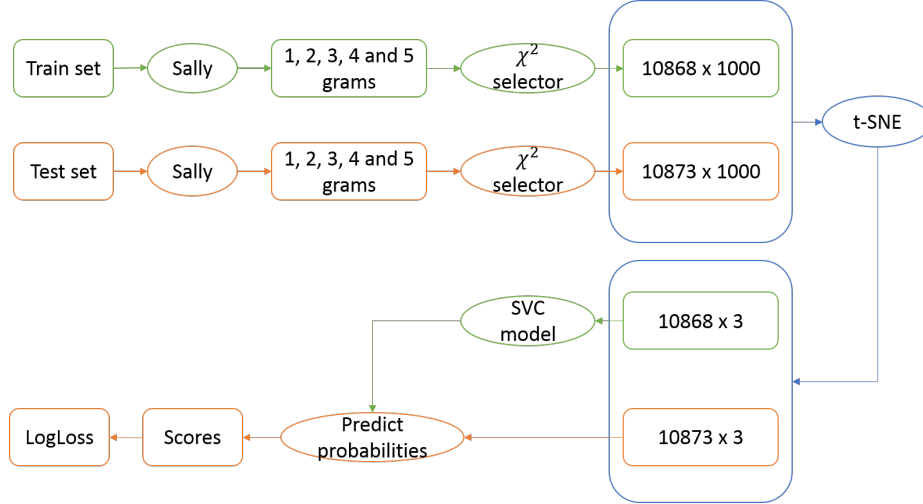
Train set

Sally

1, 2, 3, 4 and 5 grams

$\chi^2$ selector

10868 x 1000

Test set

Sally

1, 2, 3, 4 and 5 grams

$\chi^2$ selector

10873 x 1000

t-SNE

SVC model

10868 x 3

LogLoss

Scores

Predict probabilities

10873 x 3